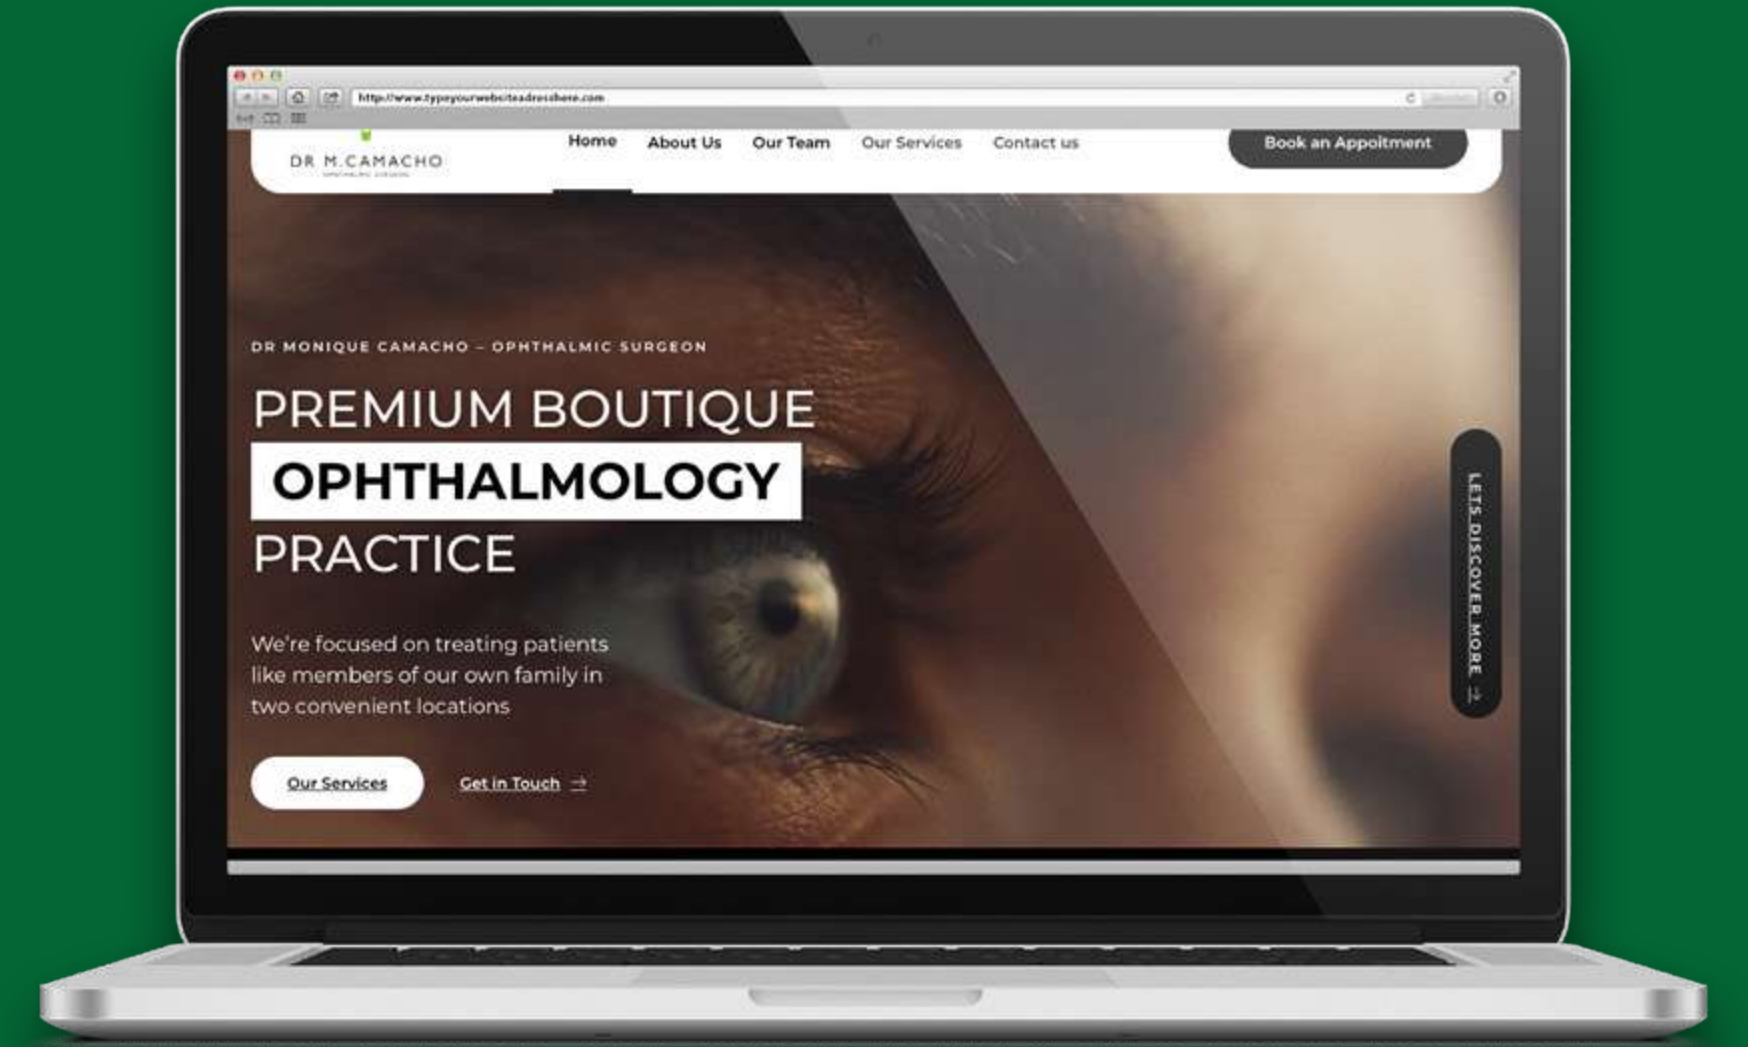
http://www.typeyourwebsiteadresshere.com

DR M.CAMACHO
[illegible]

Home About Us Our Team Our Services Contact us

Book an Appoitment

DR MONIQUE CAMACHO – OPHTHALMIC SURGEON

PREMIUM BOUTIQUE
OPHTHALMOLOGY
PRACTICE

We're focused on treating patients like members of our own family in two convenient locations

Our Services

Get in Touch →

LETS DISCOVER MORE →